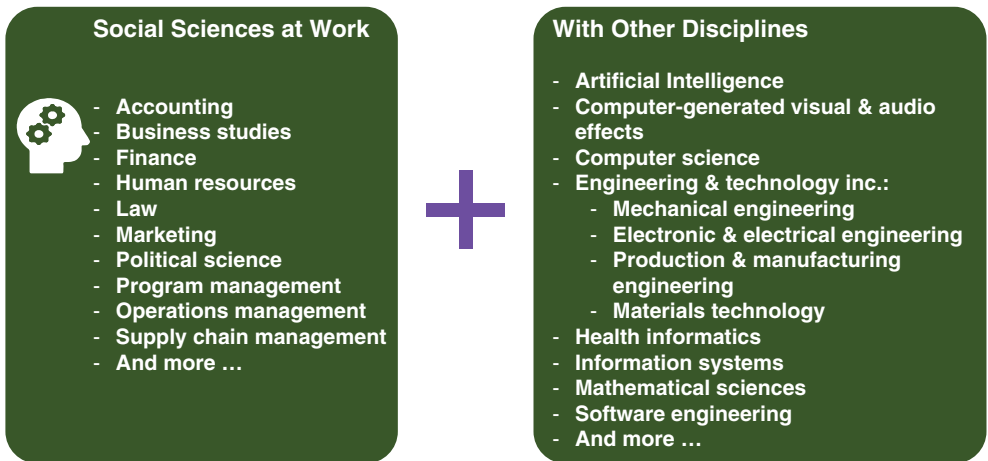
Social Sciences at Work

- Accounting
- Business studies
- Finance
- Human resources
- Law
- Marketing
- Political science
- Program management
- Operations management
- Supply chain management
- And more …

With Other Disciplines

- Artificial Intelligence
- Computer-generated visual & audio effects
- Computer science
- Engineering & technology inc.:
  - Mechanical engineering
  - Electronic & electrical engineering
  - Production & manufacturing engineering
  - Materials technology
- Health informatics
- Information systems
- Mathematical sciences
- Software engineering
- And more …